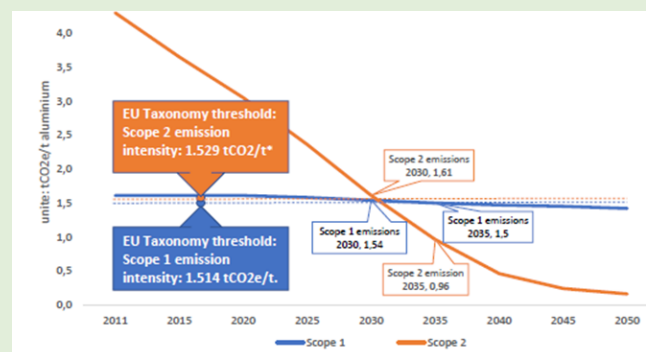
4,0
3,5
3,0
2,5
2,0
1,5
1,0
0,5
0,0

unite: tCO2e/t aluminium

EU Taxonomy threshold: Scope 2 emission intensity: 1.529 tCO2/t*

EU Taxonomy threshold: Scope 1 emission intensity: 1.514 tCO2e/t.

Scope 2 emissions 2030, 1,61

Scope 1 emissions 2030, 1,54

Scope 1 emissions 2035, 1,5

Scope 2 emission 2035, 0,96

2011 2015 2020 2025 2030 2035 2040 2045 2050

Scope 1
Scope 2